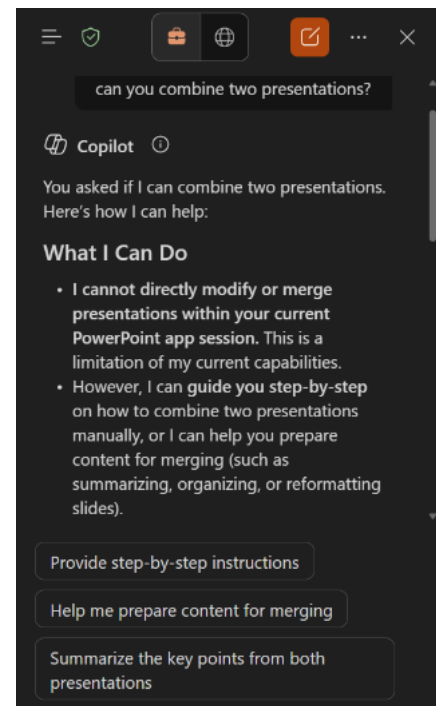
can you combine two presentations?

Copilot

You asked if I can combine two presentations. Here's how I can help:

What I Can Do

- I cannot directly modify or merge presentations within your current PowerPoint app session. This is a limitation of my current capabilities.
- However, I can guide you step-by-step on how to combine two presentations manually, or I can help you prepare content for merging (such as summarizing, organizing, or reformatting slides).

Provide step-by-step instructions

Help me prepare content for merging

Summarize the key points from both presentations